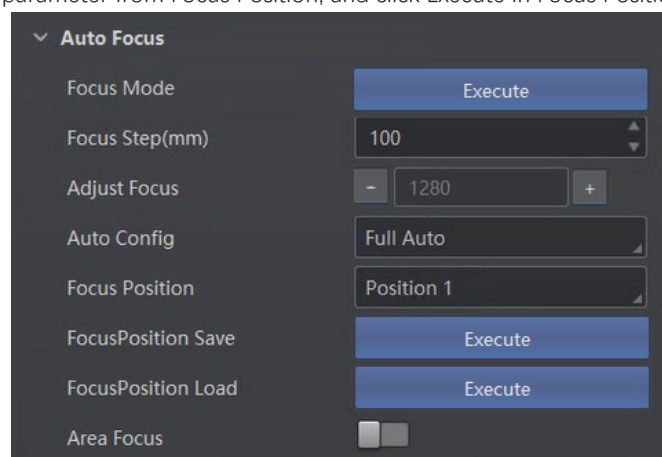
parameter from Focus Position, and click Execute in Focus Positi

Auto Focus

| | |
|---|---|
| Focus Mode | Execute |
| Focus Step(mm) | 100 |
| Adjust Focus | - 1280 + |
| Auto Config | Full Auto |
| Focus Position | Position 1 |
| FocusPosition Save | Execute |
| FocusPosition Load | Execute |
| Area Focus | |